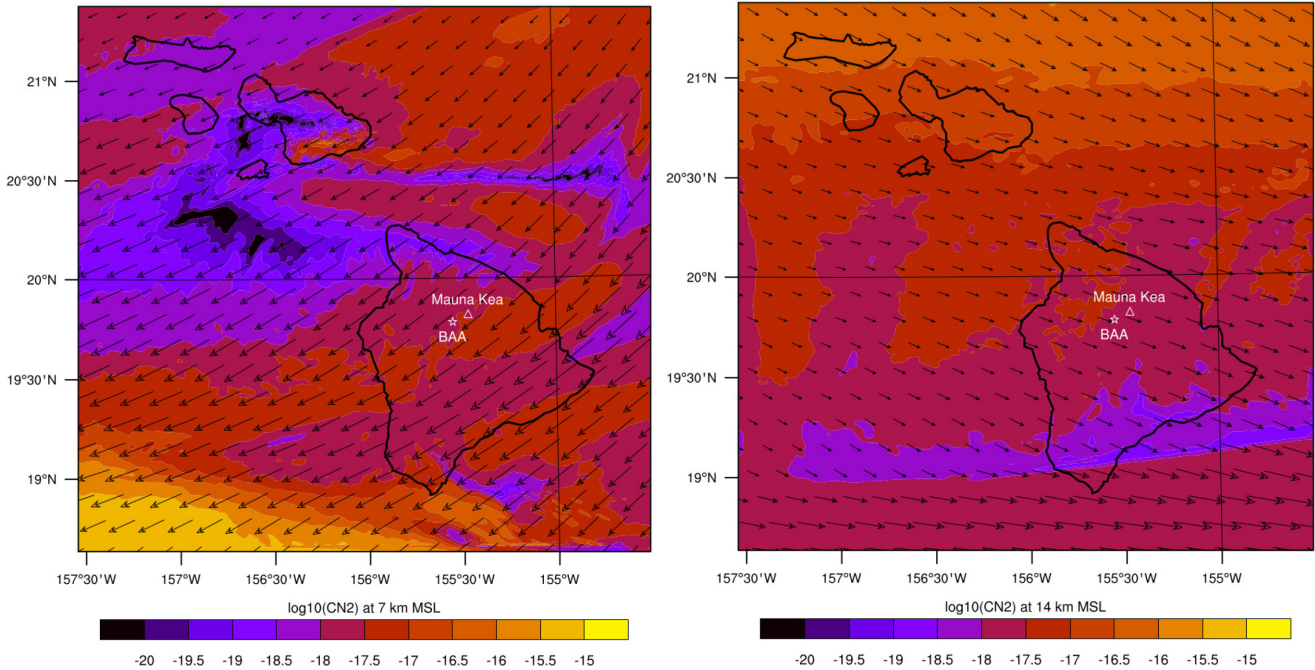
21°N
20°30'N
20°N
19°30'N
19°N
Mauna Kea
BAA
157°30'W 157°W 156°30'W 156°W 155°30'W 155°W
log10(CN2) at 7 km MSL
-20 -19.5 -19 -18.5 -18 -17.5 -17 -16.5 -16 -15.5 -15

21°N
20°30'N
20°N
19°30'N
19°N
Mauna Kea
BAA
157°30'W 157°W 156°30'W 156°W 155°30'W 155°W
log10(CN2) at 14 km MSL
-20 -19.5 -19 -18.5 -18 -17.5 -17 -16.5 -16 -15.5 -15